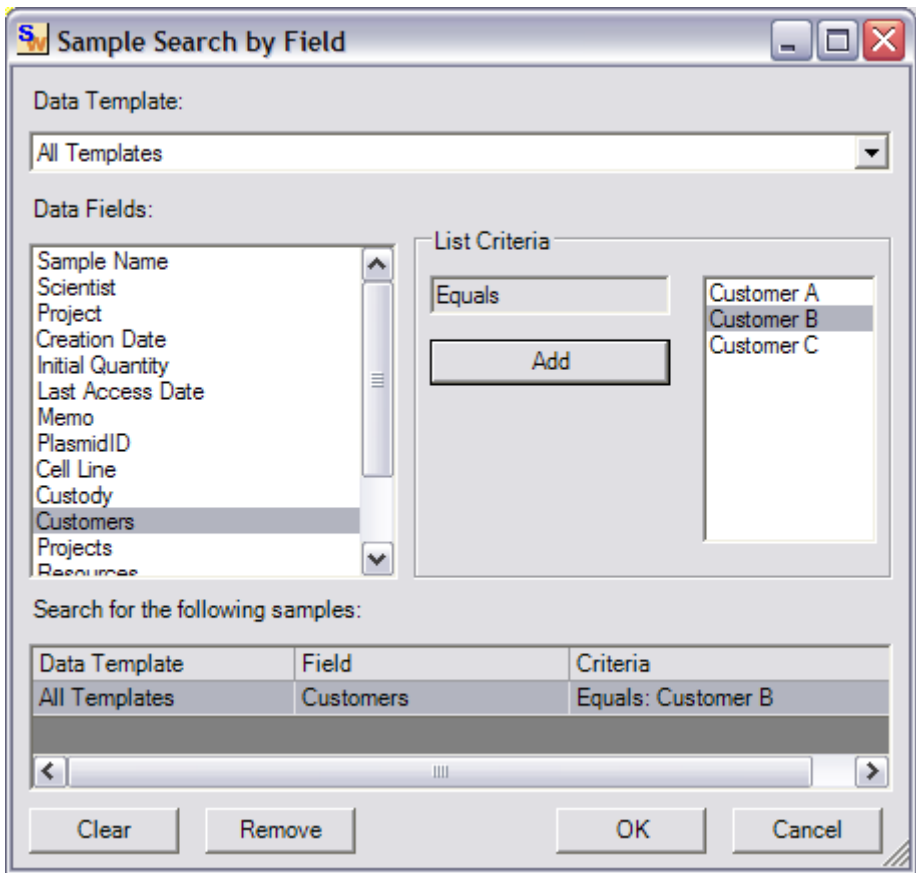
Sample Search by Field

Data Template:

All Templates

Data Fields:

Sample Name
Scientist
Project
Creation Date
Initial Quantity
Last Access Date
Memo
PlasmidID
Cell Line
Custody
Customers
Projects
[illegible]

List Criteria

Equals

Add

Customer A
Customer B
Customer C

Search for the following samples:

| Data Template | Field | Criteria |
|---|---|---|
| All Templates | Customers | Equals: Customer B |

Clear Remove OK Cancel